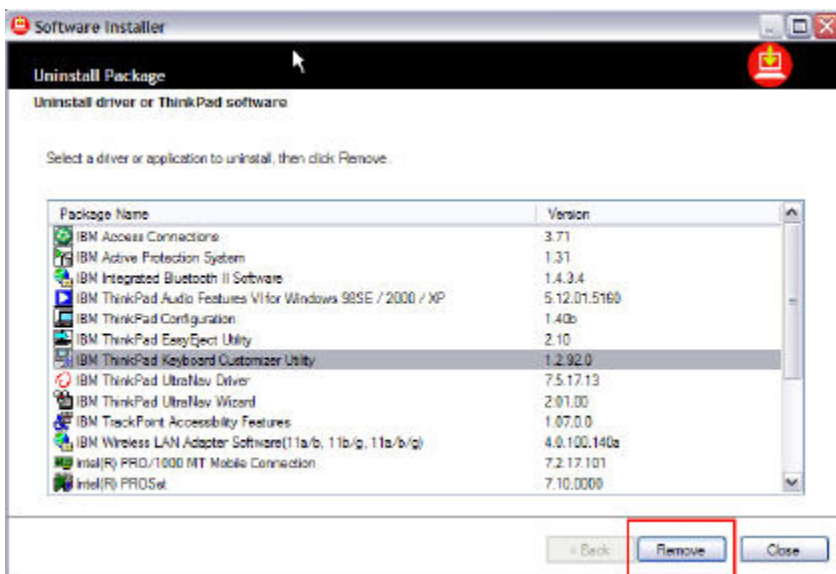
Software Installer

Uninstall Package

Uninstall driver or ThinkPad software

Select a driver or application to uninstall, then click Remove.

| Package Name | Version |
|---|---|
| IBM Access Connections | 3.71 |
| IBM Active Protection System | 1.31 |
| IBM Integrated Bluetooth II Software | 1.4.3.4 |
| IBM ThinkPad Audio Features VI for Windows 98SE / 2000 / XP | 5.12.01.5190 |
| IBM ThinkPad Configuration | 1.40b |
| IBM ThinkPad EasyEject Utility | 2.10 |
| IBM ThinkPad Keyboard Customizer Utility | 1.2.92.0 |
| IBM ThinkPad UltraNav Driver | 7.5.17.13 |
| IBM ThinkPad UltraNav Wizard | 2.01.00 |
| IBM TrackPoint Accessibility Features | 1.07.0.0 |
| IBM Wireless LAN Adapter Software(11a/b, 11b/g, 11a/b/g) | 4.0.100.140a |
| Intel(R) PRO/1000 MT Mobile Connection | 7.2.17.101 |
| Intel(R) PROSet | 7.10.0000 |

< Back

Remove

Close